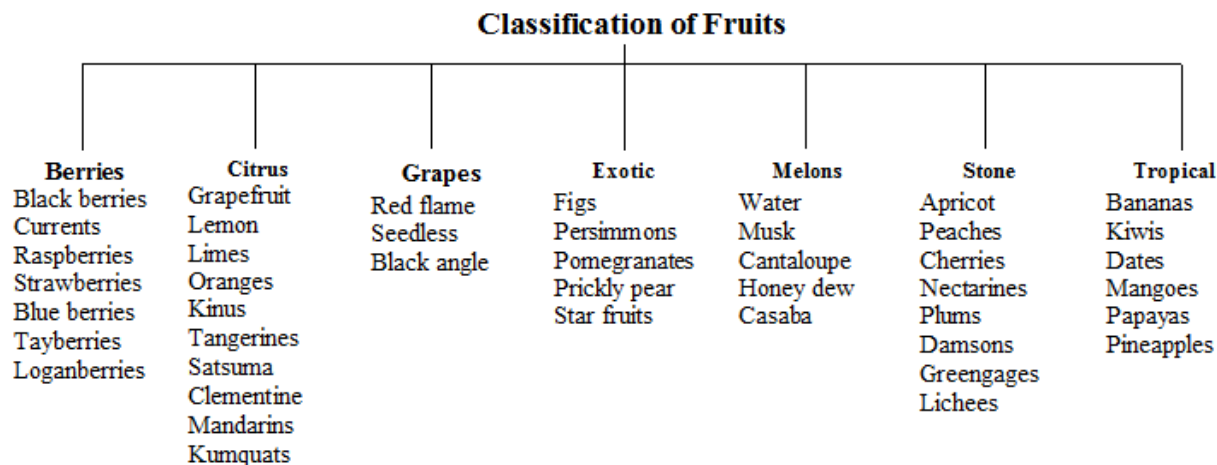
Classification of Fruits

Berries
Black berries
Currents
Raspberries
Strawberries
Blue berries
Tayberries
Loganberries

Citrus
Grapefruit
Lemon
Limes
Oranges
Kinus
Tangerines
Satsuma
Clementine
Mandarins
Kumquats

Grapes
Red flame
Seedless
Black angle

Exotic
Figs
Persimmons
Pomegranates
Prickly pear
Star fruits

Melons
Water
Musk
Cantaloupe
Honey dew
Casaba

Stone
Apricot
Peaches
Cherries
Nectarines
Plums
Damsons
Greengages
Lichees

Tropical
Bananas
Kiwis
Dates
Mangoes
Papayas
Pineapples